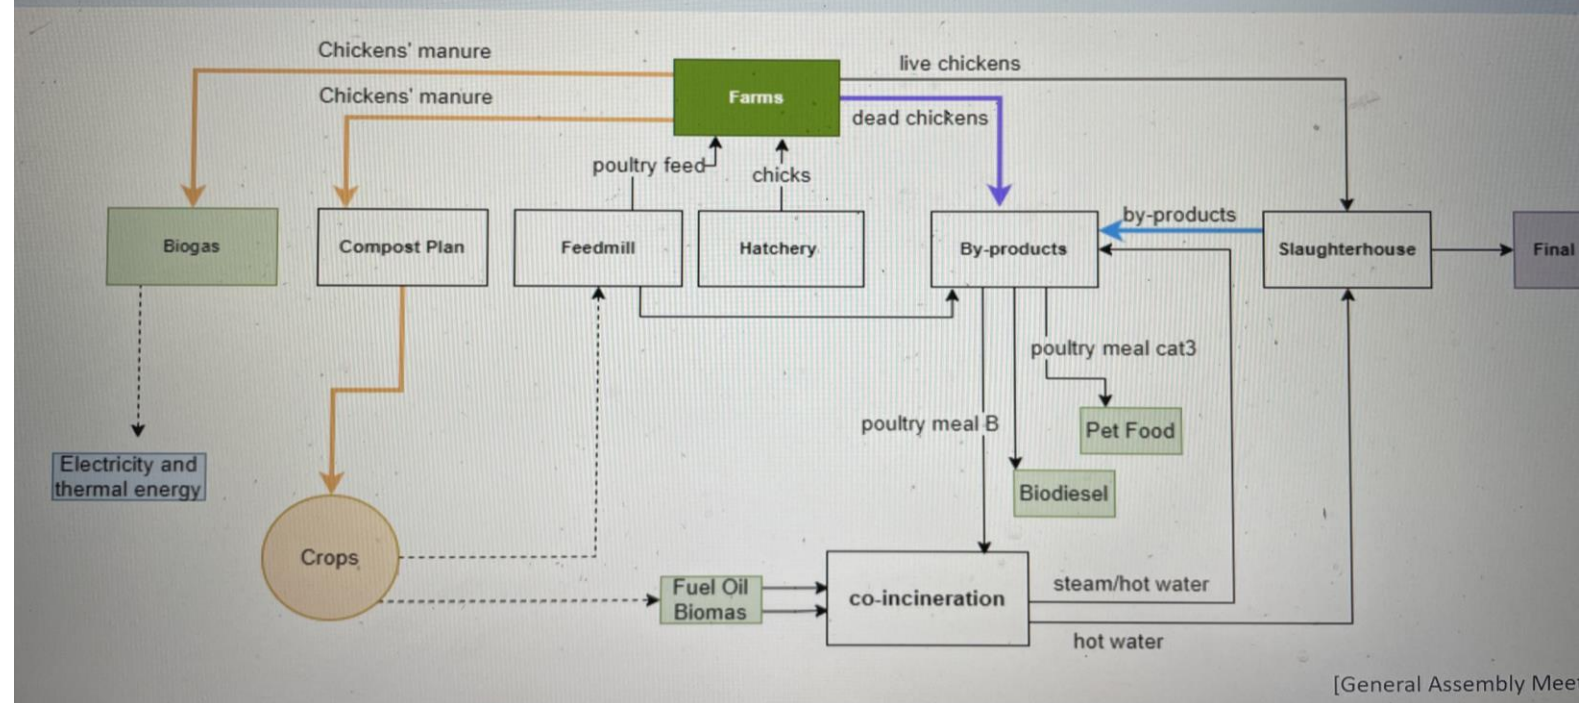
Chickens' manure

Chickens' manure

Farms

live chickens

dead chickens

poultry feed

chicks

Biogas

Compost Plan

Feedmill

Hatchery

By-products

by-products

Slaughterhouse

Final

poultry meal cat3

Electricity and thermal energy

poultry meal B

Pet Food

Biodiesel

Crops

Fuel Oil Biomas

co-incineration

steam/hot water

hot water

[General Assembly Mee